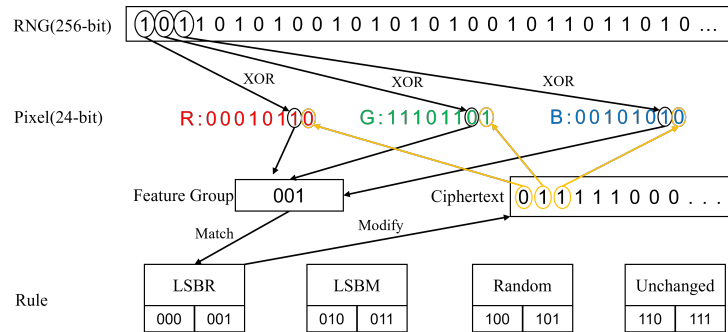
RNG(256-bit) 1 0 1 1 0 1 0 1 0 0 1 0 1 0 1 0 1 0 0 1 0 1 1 0 1 1 0 1 0 ...

XOR XOR XOR

Pixel(24-bit) R:00010110 G:11101101 B:00101010

Feature Group 001

Ciphertext 0 1 1 1 1 1 0 0 0 . . .

Match

Modify

Rule

| LSBR | | LSBM | | Random | | Unchanged | |
|---|---|---|---|---|---|---|---|
| 000 | 001 | 010 | 011 | 100 | 101 | 110 | 111 |